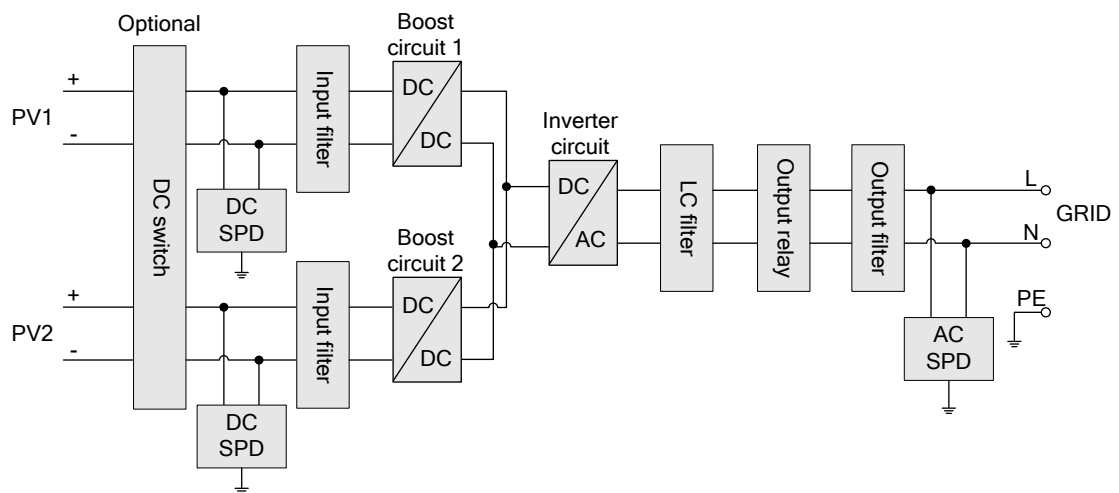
Optional

Boost circuit 1

+

PV1

-

DC switch

Input filter

DC

DC

DC SPD

Inverter circuit

DC

AC

LC filter

Output relay

Output filter

L

GRID

N

Boost circuit 2

+

PV2

-

Input filter

DC

DC

PE

AC SPD

DC SPD